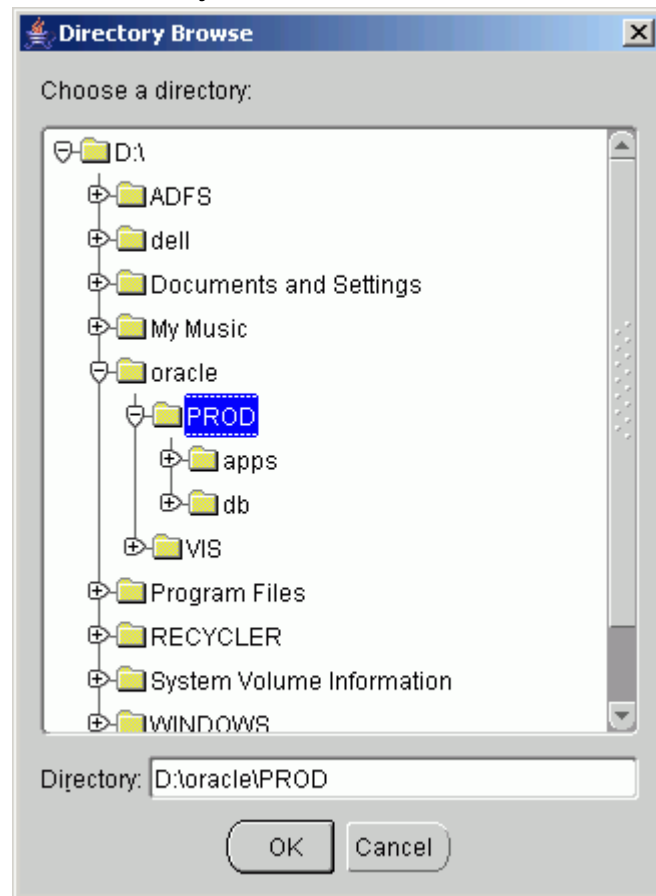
Directory Browse

Choose a directory:

D:\
ADFS
dell
Documents and Settings
My Music
oracle
PROD
apps
db
VIS
Program Files
RECYCLER
System Volume Information
WINDOWS

Directory: D:\oracle\PROD

OK
Cancel